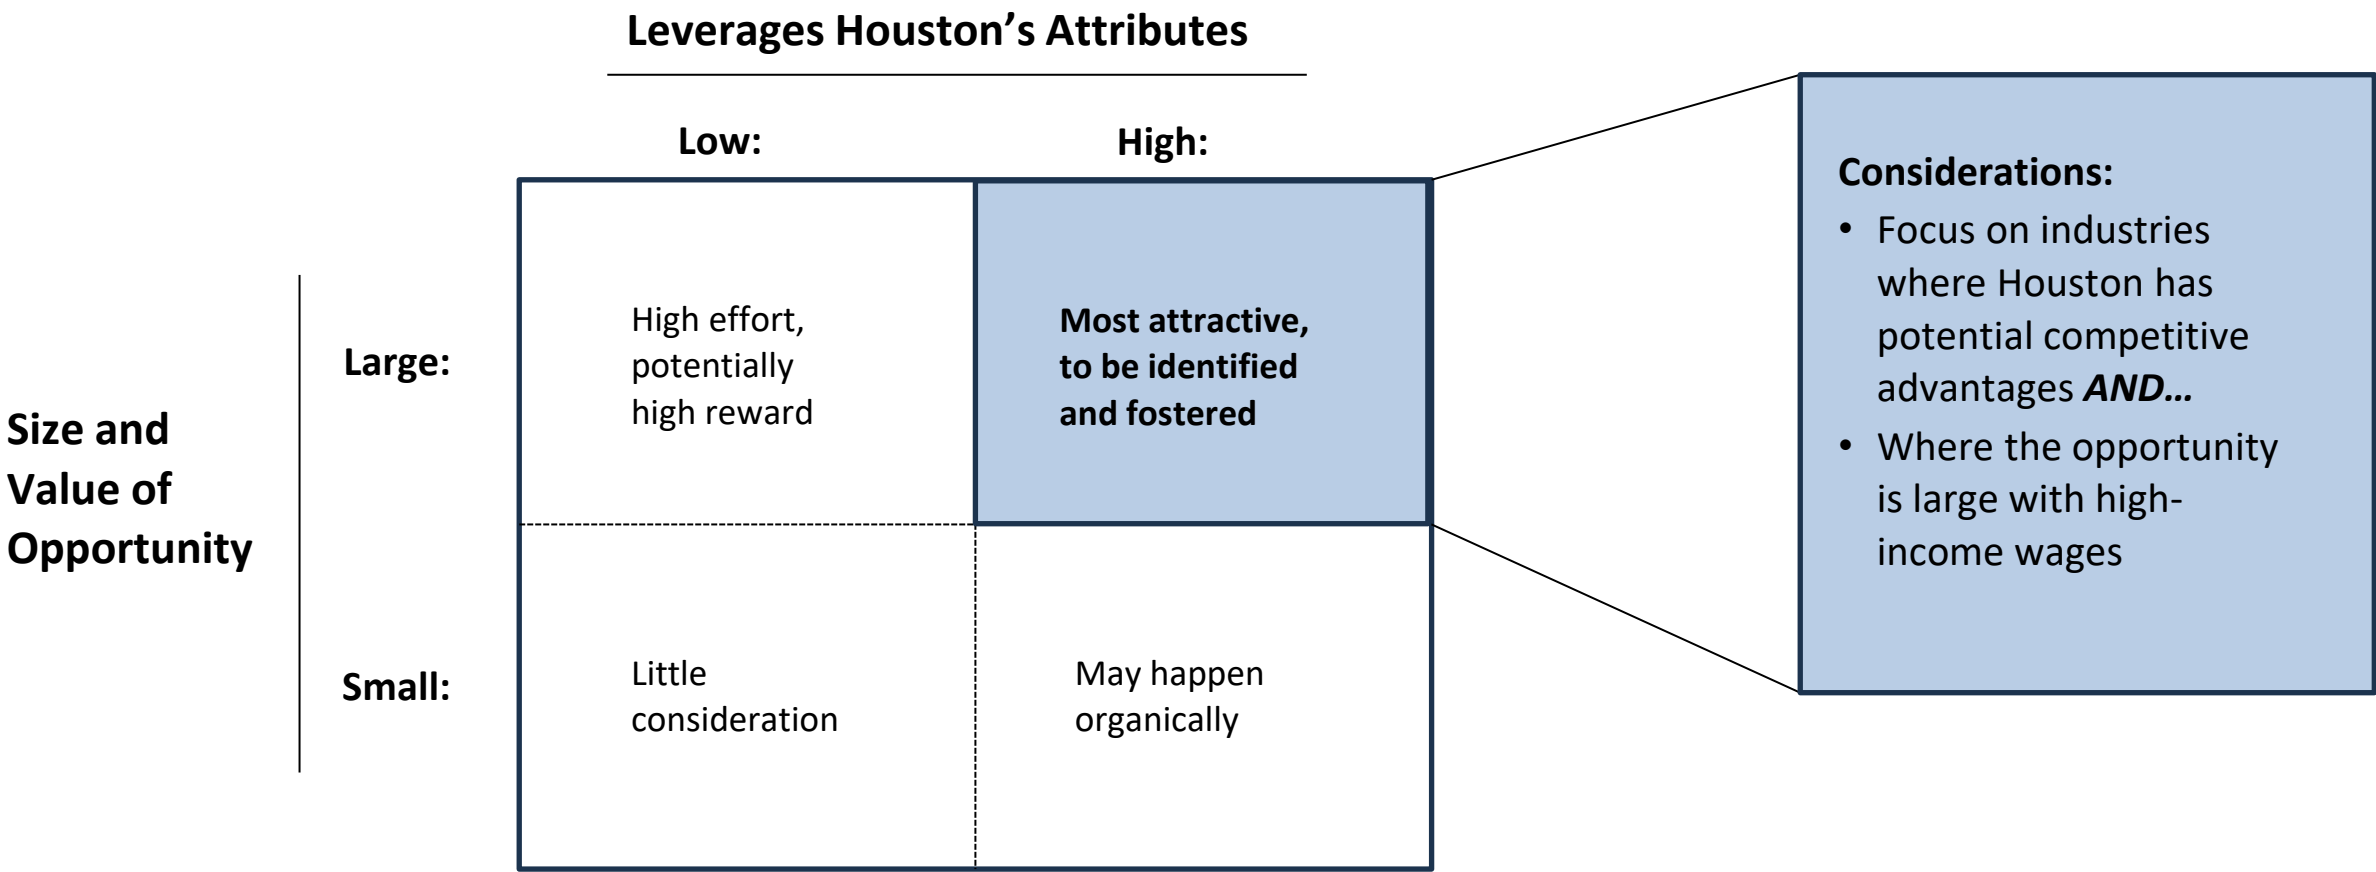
Leverages Houston's Attributes

Low:

High:

Size and Value of Opportunity

Large:

Small:

| | Low: | High: |
|---|---|---|
| Large: | High effort, potentially high reward | Most attractive, to be identified and fostered |
| Small: | Little consideration | May happen organically |

Considerations:

• Focus on industries where Houston has potential competitive advantages AND…
• Where the opportunity is large with high-income wages